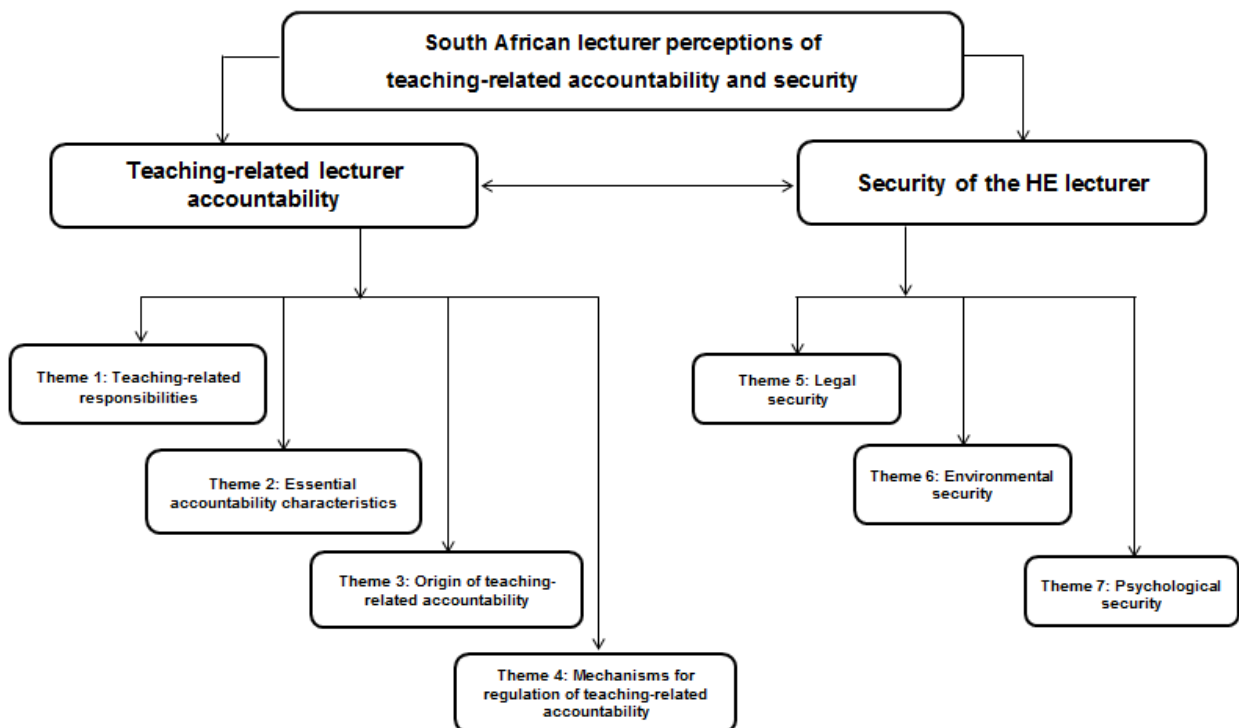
South African lecturer perceptions of teaching-related accountability and security

Teaching-related lecturer accountability

Security of the HE lecturer

Theme 1: Teaching-related responsibilities

Theme 2: Essential accountability characteristics

Theme 3: Origin of teaching-related accountability

Theme 4: Mechanisms for regulation of teaching-related accountability

Theme 5: Legal security

Theme 6: Environmental security

Theme 7: Psychological security